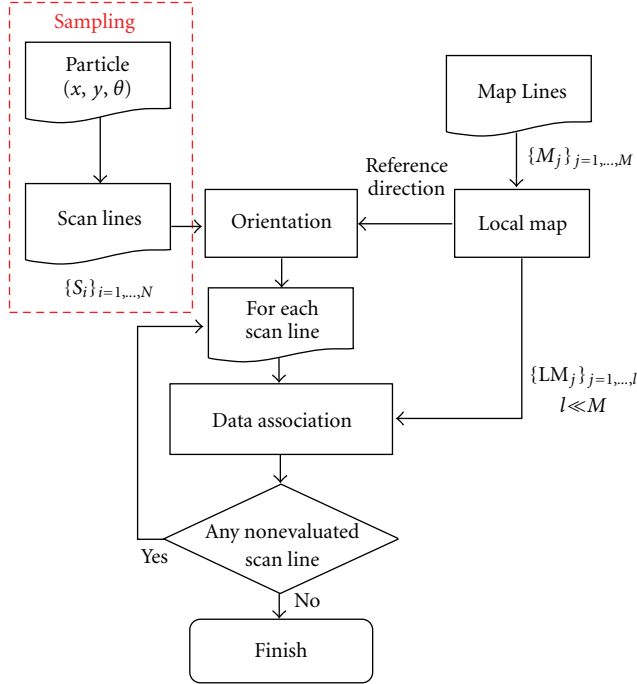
Sampling

Particle $(x, y, \theta)$

Scan lines

$\{S_i\}_{i=1,\ldots,N}$

Map Lines

$\{M_j\}_{j=1,\ldots,M}$

Reference direction

Orientation

Local map

For each scan line

$\{LM_j\}_{j=1,\ldots,l}$
$l \ll M$

Data association

Any nonevaluated scan line

Yes

No

Finish